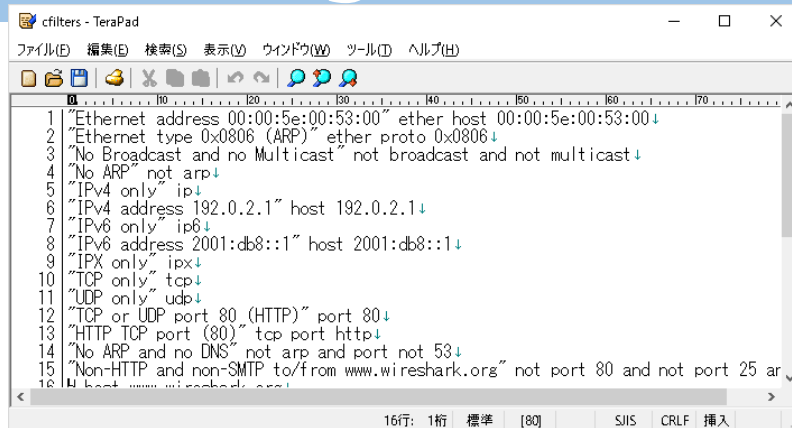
cfilters - TeraPad

ファイル(F) 編集(E) 検索(S) 表示(V) ウィンドウ(W) ツール(T) ヘルプ(H)

0 | 10 | 20 | 30 | 40 | 50 | 60 | 70

1 "Ethernet address 00:00:5e:00:53:00" ether host 00:00:5e:00:53:00↓
2 "Ethernet type 0x0806 (ARP)" ether proto 0x0806↓
3 "No Broadcast and no Multicast" not broadcast and not multicast↓
4 "No ARP" not arp↓
5 "IPv4 only" ip↓
6 "IPv4 address 192.0.2.1" host 192.0.2.1↓
7 "IPv6 only" ip6↓
8 "IPv6 address 2001:db8::1" host 2001:db8::1↓
9 "IPX only" ipx↓
10 "TCP only" tcp↓
11 "UDP only" udp↓
12 "TCP or UDP port 80 (HTTP)" port 80↓
13 "HTTP TCP port (80)" tcp port http↓
14 "No ARP and no DNS" not arp and port not 53↓
15 "Non-HTTP and non-SMTP to/from www.wireshark.org" not port 80 and not port 25 ar
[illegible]

16行: 1桁 標準 [80] SJIS CRLF 挿入